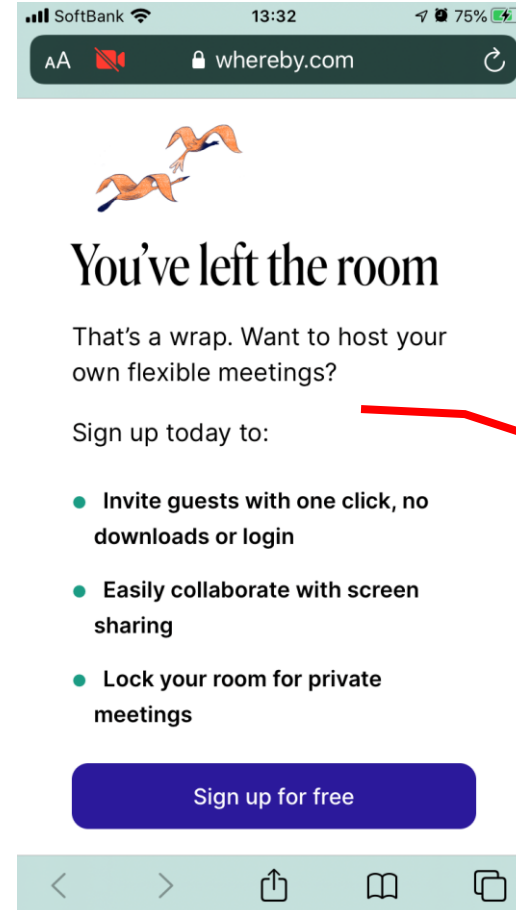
SoftBank 13:32 75%

AA whereby.com

You've left the room

That's a wrap. Want to host your own flexible meetings?

Sign up today to:

- Invite guests with one click, no downloads or login
- Easily collaborate with screen sharing
- Lock your room for private meetings

Sign up for free